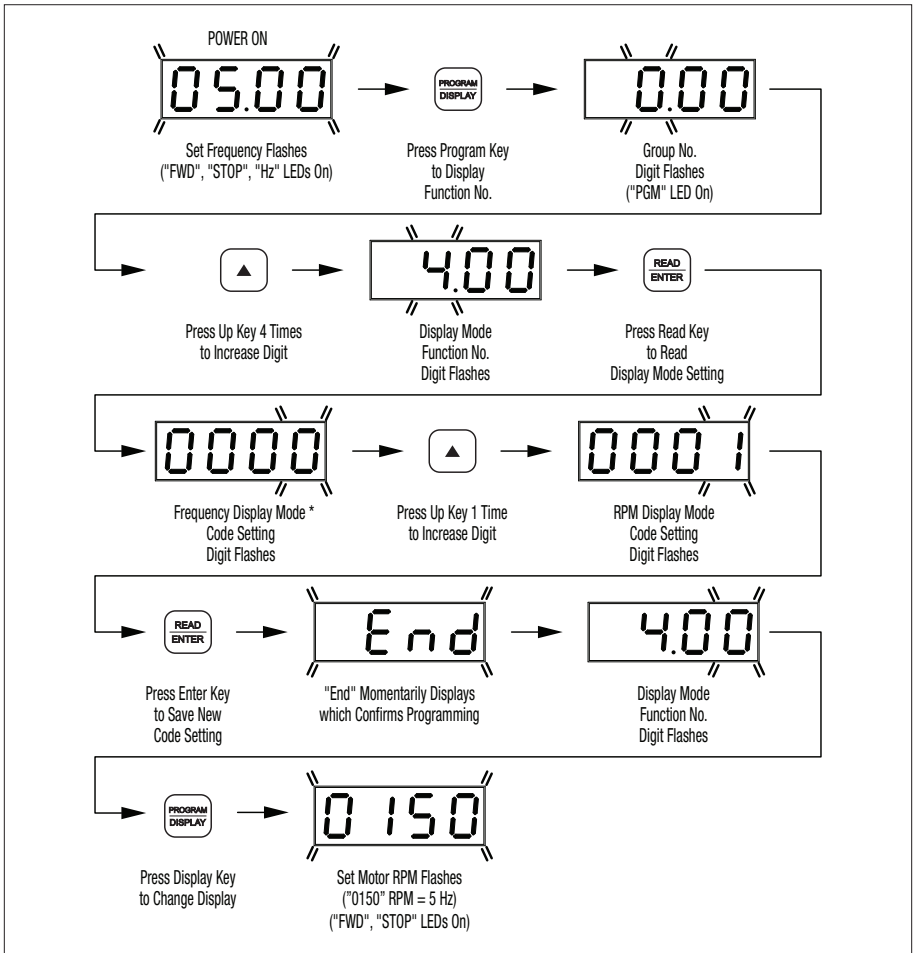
POWER ON

05.00

Set Frequency Flashes ("FWD", "STOP", "Hz" LEDs On)

PROGRAM DISPLAY

Press Program Key to Display Function No.

0.00

Group No. Digit Flashes ("PGM" LED On)

▲

Press Up Key 4 Times to Increase Digit

4.00

Display Mode Function No. Digit Flashes

READ ENTER

Press Read Key to Read Display Mode Setting

0000

Frequency Display Mode * Code Setting Digit Flashes

▲

Press Up Key 1 Time to Increase Digit

0001

RPM Display Mode Code Setting Digit Flashes

READ ENTER

Press Enter Key to Save New Code Setting

End

"End" Momentarily Displays which Confirms Programming

4.00

Display Mode Function No. Digit Flashes

PROGRAM DISPLAY

Press Display Key to Change Display

0150

Set Motor RPM Flashes ("0150" RPM = 5 Hz) ("FWD", "STOP" LEDs On)